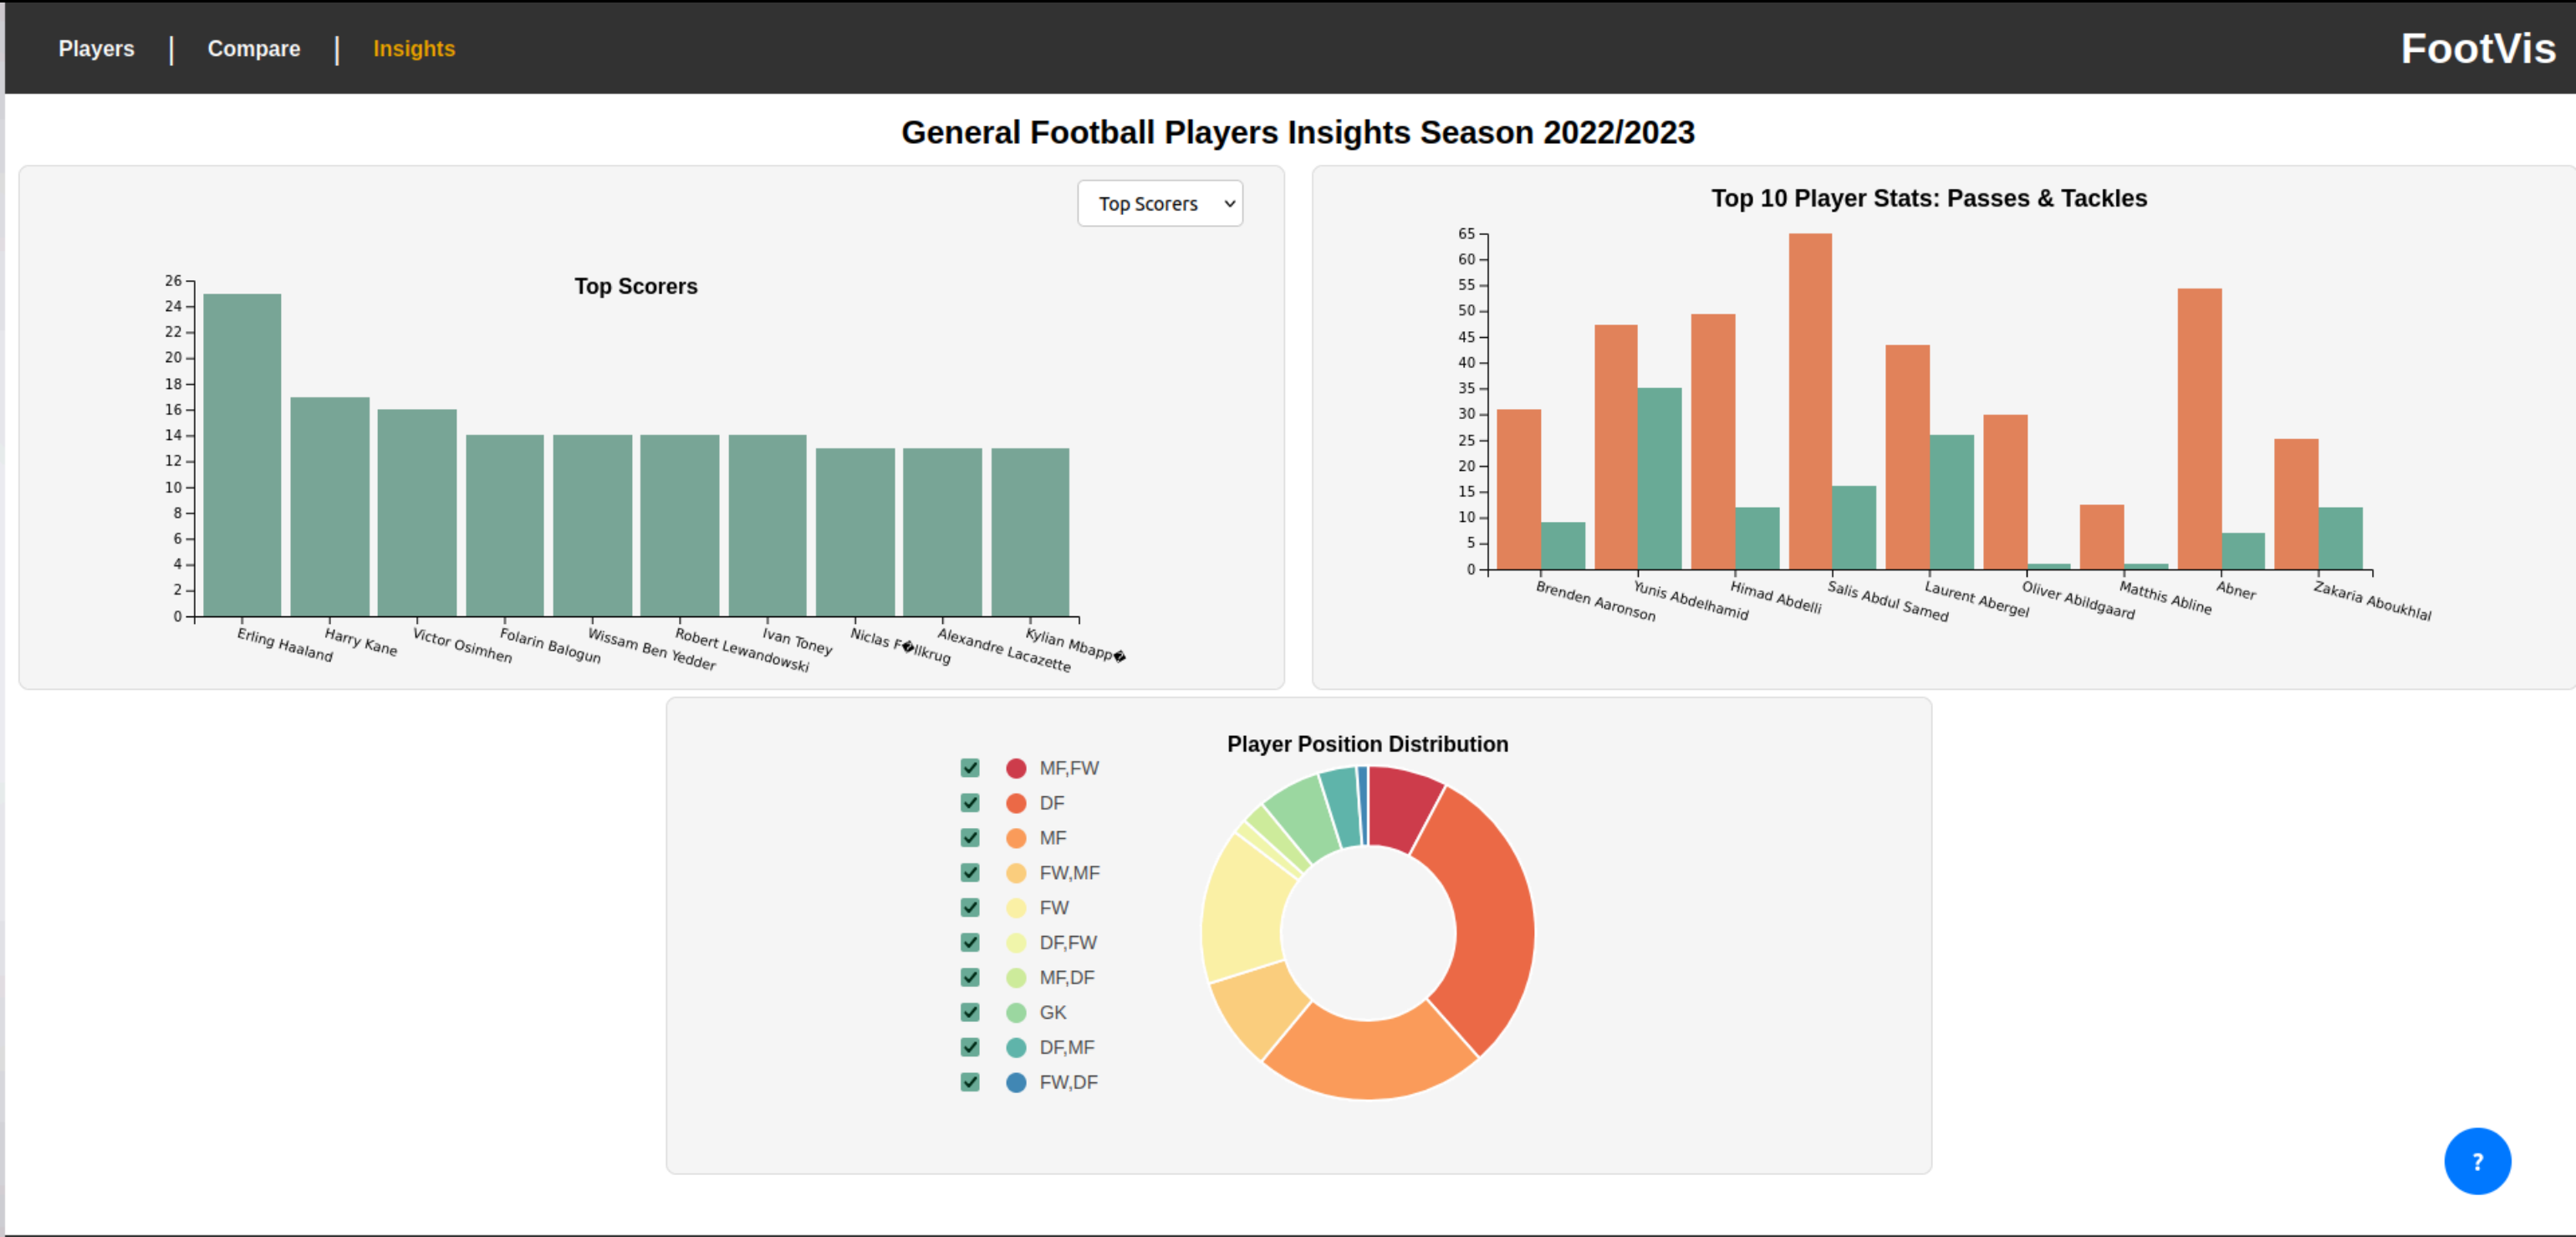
Players | Compare | Insights

FootVis

General Football Players Insights Season 2022/2023

Top Scorers

Top Scorers

26
24
22
20
18
16
14
12
10
8
6
4
2
0

Erling Haaland
Harry Kane
Victor Osimhen
Folarin Balogun
Wissam Ben Yedder
Robert Lewandowski
Ivan Toney
Niclas F�llkrug
Alexandre Lacazette
Kylian Mbapp�

Top 10 Player Stats: Passes & Tackles

65
60
55
50
45
40
35
30
25
20
15
10
5
0

Brenden Aaronson
Yunis Abdelhamid
Himad Abdelli
Salis Abdul Samed
Laurent Abergel
Oliver Abildgaard
Matthis Abline
Abner
Zakaria Aboukhlal

Player Position Distribution

MF,FW
DF
MF
FW,MF
FW
DF,FW
MF,DF
GK
DF,MF
FW,DF

?